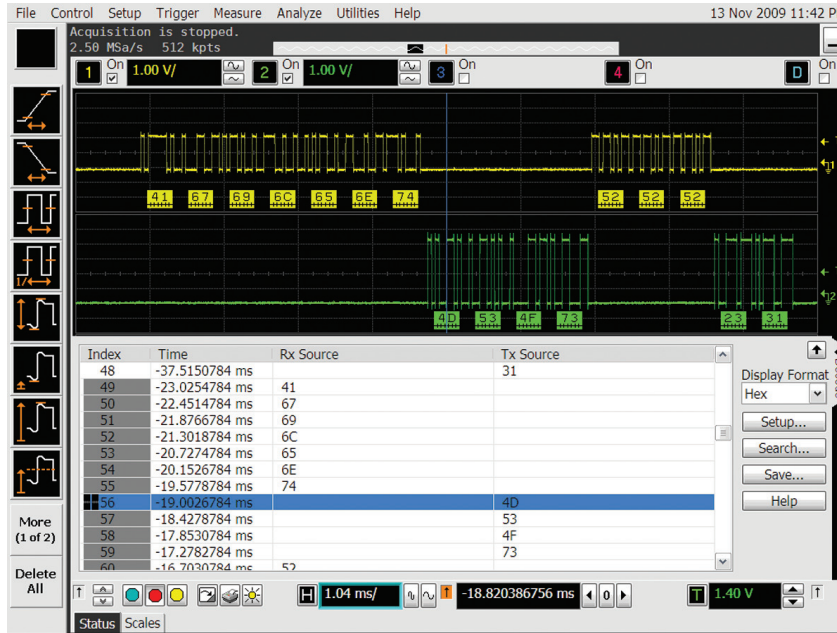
File Control Setup Trigger Measure Analyze Utilities Help 13 Nov 2009 11:42 P

Acquisition is stopped.
2.50 MSa/s 512 kpts

1 On 1.00 V/ 2 On 1.00 V/ 3 On 4 On D On

41 67 69 6C 65 6E 74 52 52 52

4D 53 4F 73 23 31

| Index | Time | Rx Source | Tx Source |
|---|---|---|---|
| 48 | -37.5150784 ms | | 31 |
| 49 | -23.0254784 ms | 41 | |
| 50 | -22.4514784 ms | 67 | |
| 51 | -21.8766784 ms | 69 | |
| 52 | -21.3018784 ms | 6C | |
| 53 | -20.7274784 ms | 65 | |
| 54 | -20.1526784 ms | 6E | |
| 55 | -19.5778784 ms | 74 | |
| 56 | -19.0026784 ms | | 4D |
| 57 | -18.4278784 ms | | 53 |
| 58 | -17.8530784 ms | | 4F |
| 59 | -17.2782784 ms | | 73 |
| 60 | -16.7030784 ms | 52 | |

Display Format
Hex
Setup...
Search...
Save...
Help

More (1 of 2)
Delete All

H 1.04 ms/ -18.820386756 ms 0 T 1.40 V

Status Scales